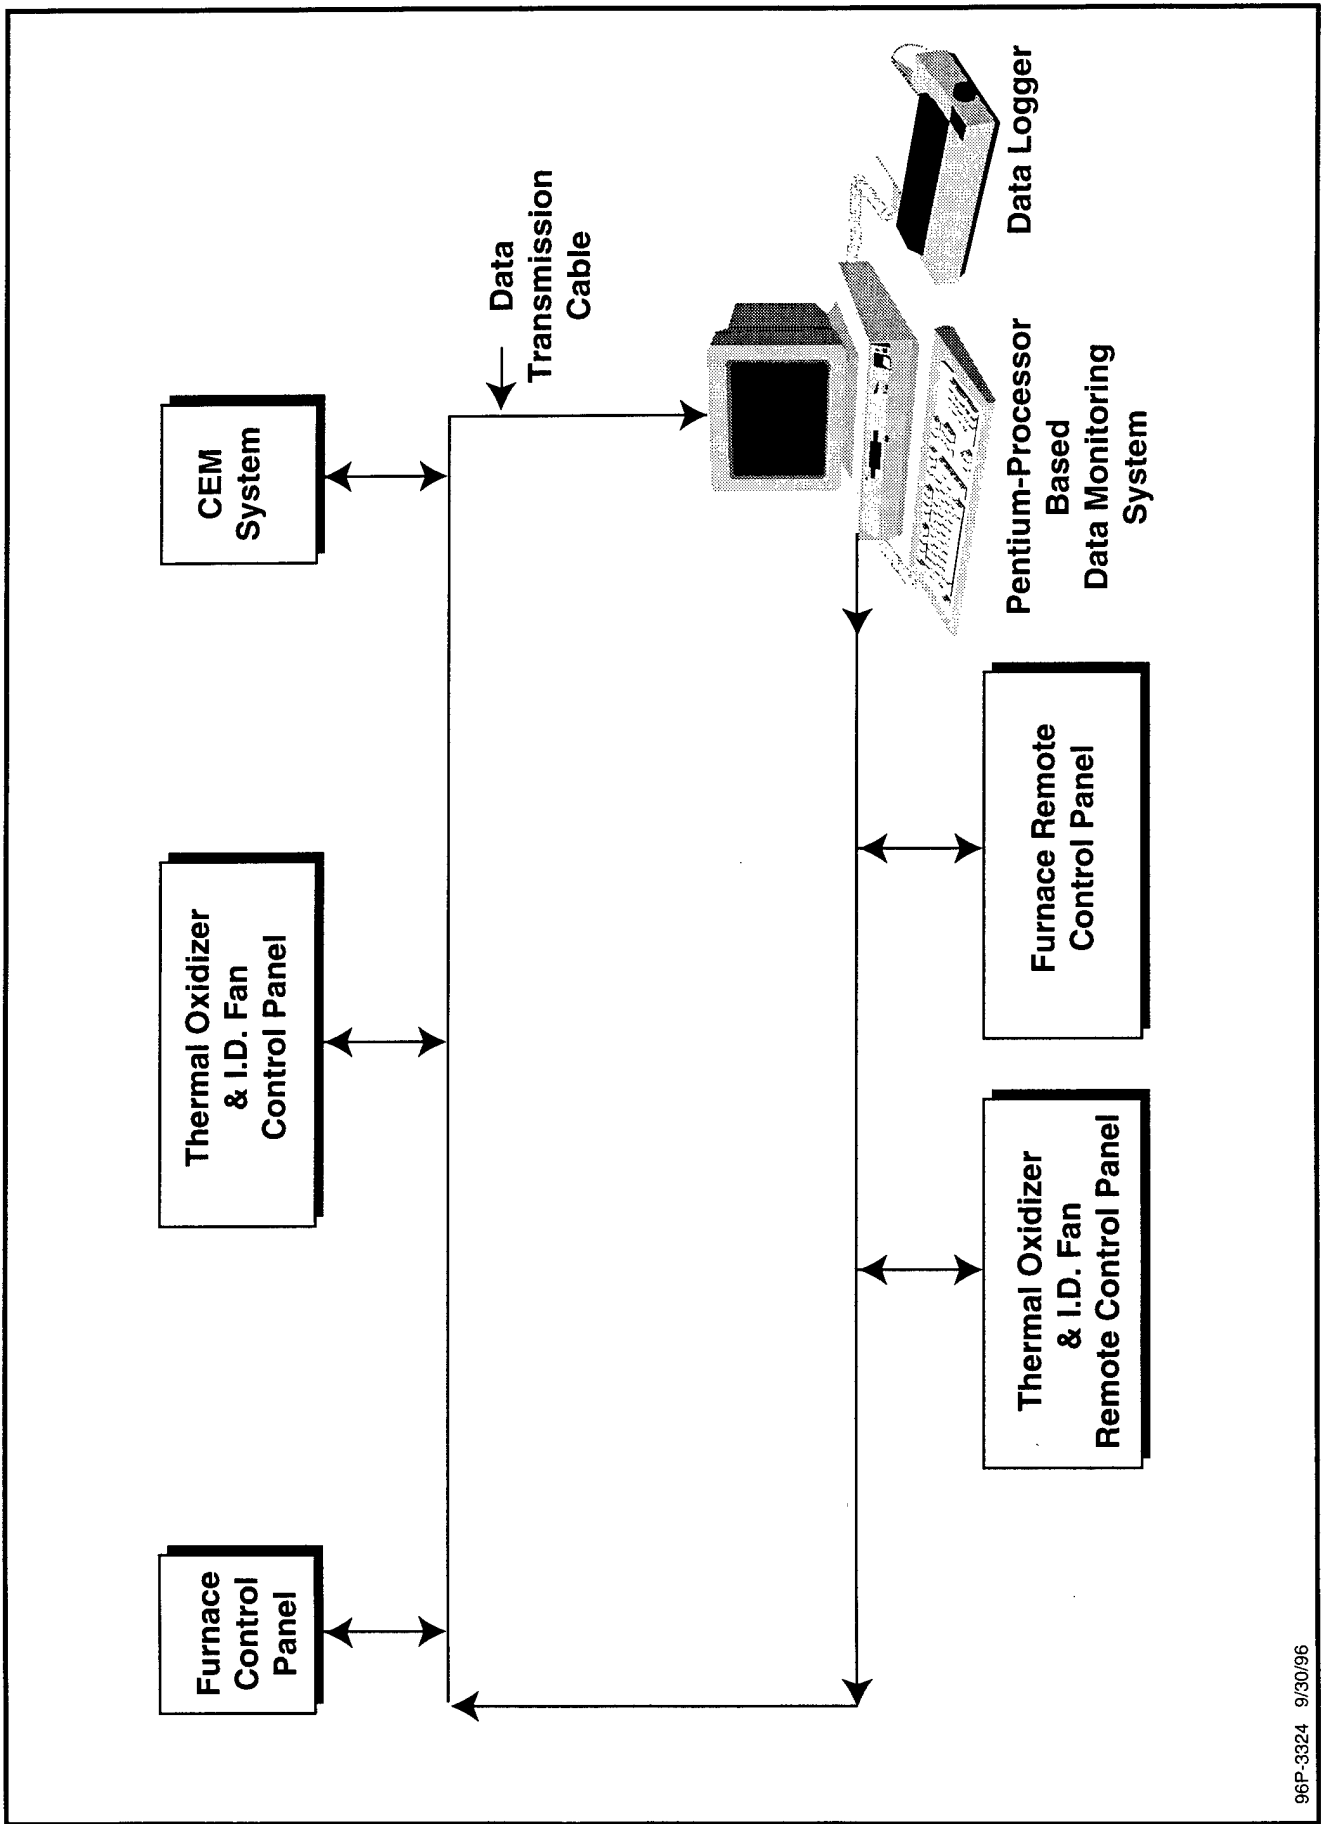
CEM System

Thermal Oxidizer & I.D. Fan Control Panel

Furnace Control Panel

Data Transmission Cable

Data Logger

Pentium-Processor Based Data Monitoring System

Furnace Remote Control Panel

Thermal Oxidizer & I.D. Fan Remote Control Panel

96P-3324 9/30/96